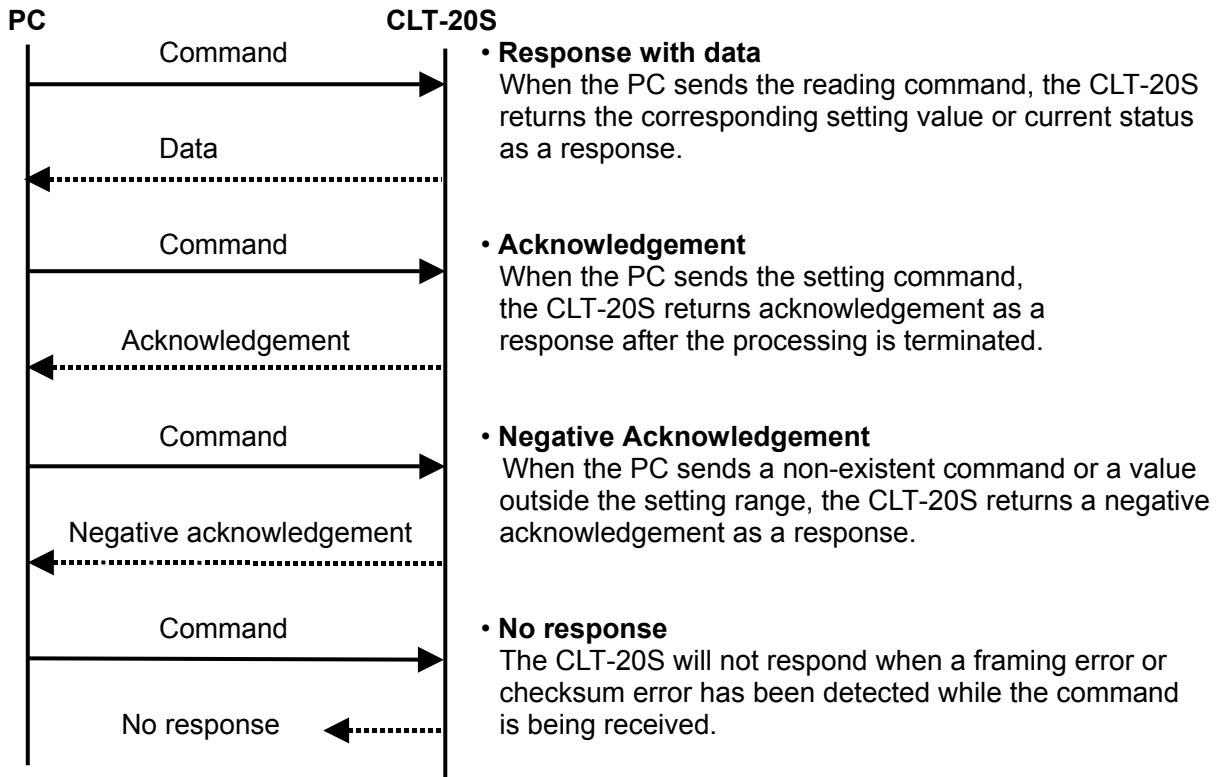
PC

CLT-20S

Command

Data

• **Response with data**
When the PC sends the reading command, the CLT-20S returns the corresponding setting value or current status as a response.

Command

Acknowledgement

• **Acknowledgement**
When the PC sends the setting command, the CLT-20S returns acknowledgement as a response after the processing is terminated.

Command

Negative acknowledgement

• **Negative Acknowledgement**
When the PC sends a non-existent command or a value outside the setting range, the CLT-20S returns a negative acknowledgement as a response.

Command

No response

• **No response**
The CLT-20S will not respond when a framing error or checksum error has been detected while the command is being received.